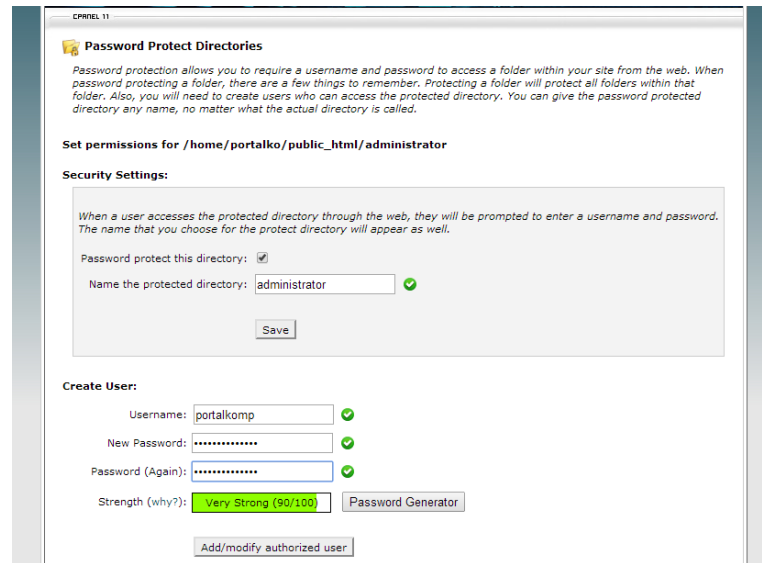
CPANEL 11

Password Protect Directories

Password protection allows you to require a username and password to access a folder within your site from the web. When password protecting a folder, there are a few things to remember. Protecting a folder will protect all folders within that folder. Also, you will need to create users who can access the protected directory. You can give the password protected directory any name, no matter what the actual directory is called.

Set permissions for /home/portalko/public_html/administrator

Security Settings:

When a user accesses the protected directory through the web, they will be prompted to enter a username and password. The name that you choose for the protect directory will appear as well.

Password protect this directory:

Name the protected directory: administrator

Save

Create User:

Username: portalkomp

New Password: ••••••••••••••

Password (Again): ••••••••••••••

Strength (why?): Very Strong (90/100) Password Generator

Add/modify authorized user